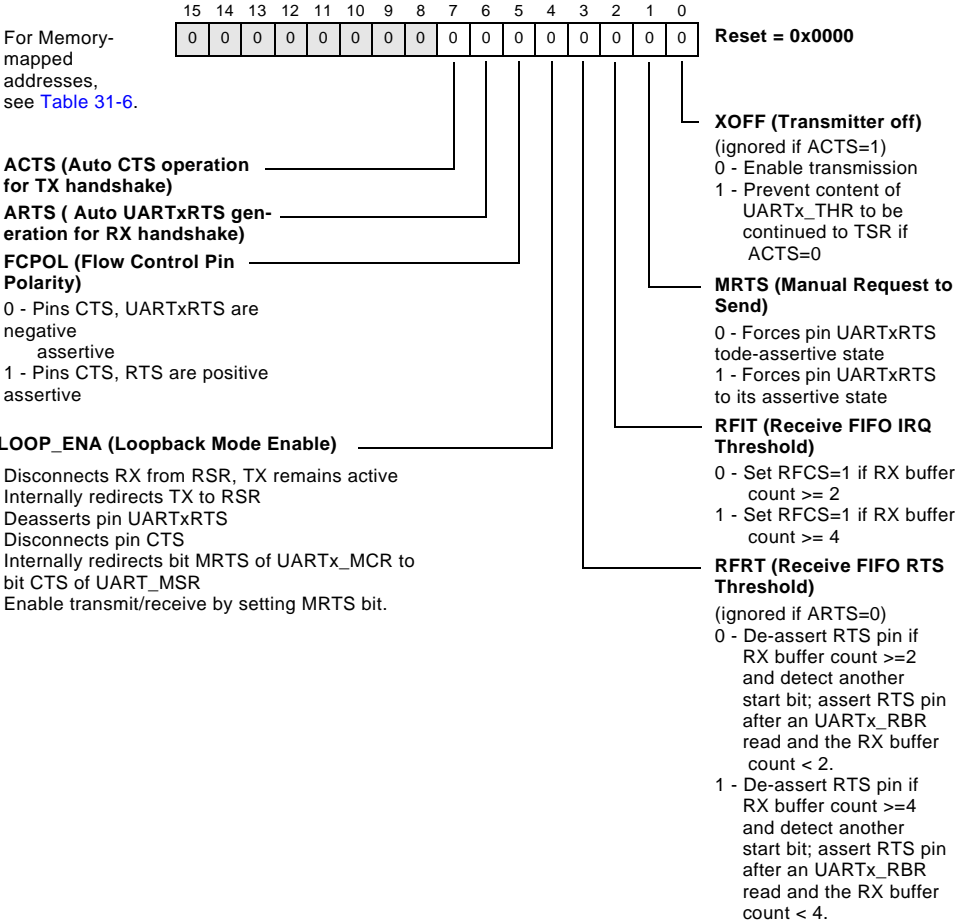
15 14 13 12 11 10 9 8 7 6 5 4 3 2 1 0

| 0 | 0 | 0 | 0 | 0 | 0 | 0 | 0 | 0 | 0 | 0 | 0 | 0 | 0 | 0 | 0 |
|---|---|---|---|---|---|---|---|---|---|---|---|---|---|---|---|

For Memory-mapped addresses, see Table 31-6.

Reset = 0x0000

ACTS (Auto CTS operation for TX handshake)

ARTS ( Auto UARTxRTS generation for RX handshake)

FCPOL (Flow Control Pin Polarity)
0 - Pins CTS, UARTxRTS are negative assertive
1 - Pins CTS, RTS are positive assertive

LOOP_ENA (Loopback Mode Enable)

Disconnects RX from RSR, TX remains active
Internally redirects TX to RSR
Deasserts pin UARTxRTS
Disconnects pin CTS
Internally redirects bit MRTS of UARTx_MCR to bit CTS of UART_MSR
Enable transmit/receive by setting MRTS bit.

XOFF (Transmitter off)
(ignored if ACTS=1)
0 - Enable transmission
1 - Prevent content of UARTx_THR to be continued to TSR if ACTS=0

MRTS (Manual Request to Send)
0 - Forces pin UARTxRTS tode-assertive state
1 - Forces pin UARTxRTS to its assertive state

RFIT (Receive FIFO IRQ Threshold)
0 - Set RFCS=1 if RX buffer count >= 2
1 - Set RFCS=1 if RX buffer count >= 4

RFRT (Receive FIFO RTS Threshold)
(ignored if ARTS=0)
0 - De-assert RTS pin if RX buffer count >=2 and detect another start bit; assert RTS pin after an UARTx_RBR read and the RX buffer count < 2.
1 - De-assert RTS pin if RX buffer count >=4 and detect another start bit; assert RTS pin after an UARTx_RBR read and the RX buffer count < 4.